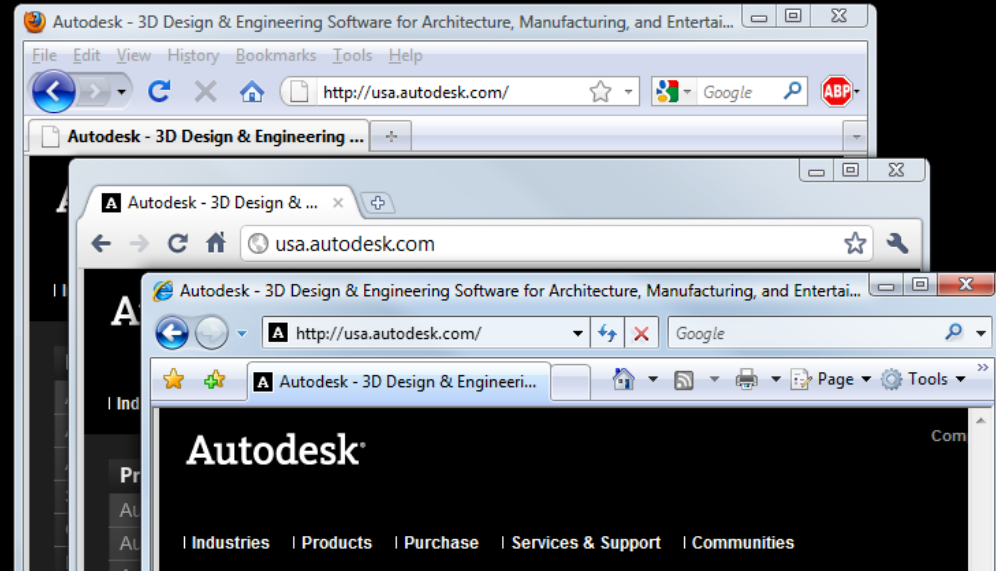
Autodesk - 3D Design & Engineering Software for Architecture, Manufacturing, and Entertai...

File Edit View History Bookmarks Tools Help

http://usa.autodesk.com/

Google

ABP

Autodesk - 3D Design & Engineering ...

+

A

Autodesk - 3D Design & ...

usa.autodesk.com

A

Ind

Pr

Au

Au

Autodesk - 3D Design & Engineering Software for Architecture, Manufacturing, and Entertai...

http://usa.autodesk.com/

Google

Autodesk - 3D Design & Engineeri...

Page

Tools

Autodesk®

Com

Industries | Products | Purchase | Services & Support | Communities